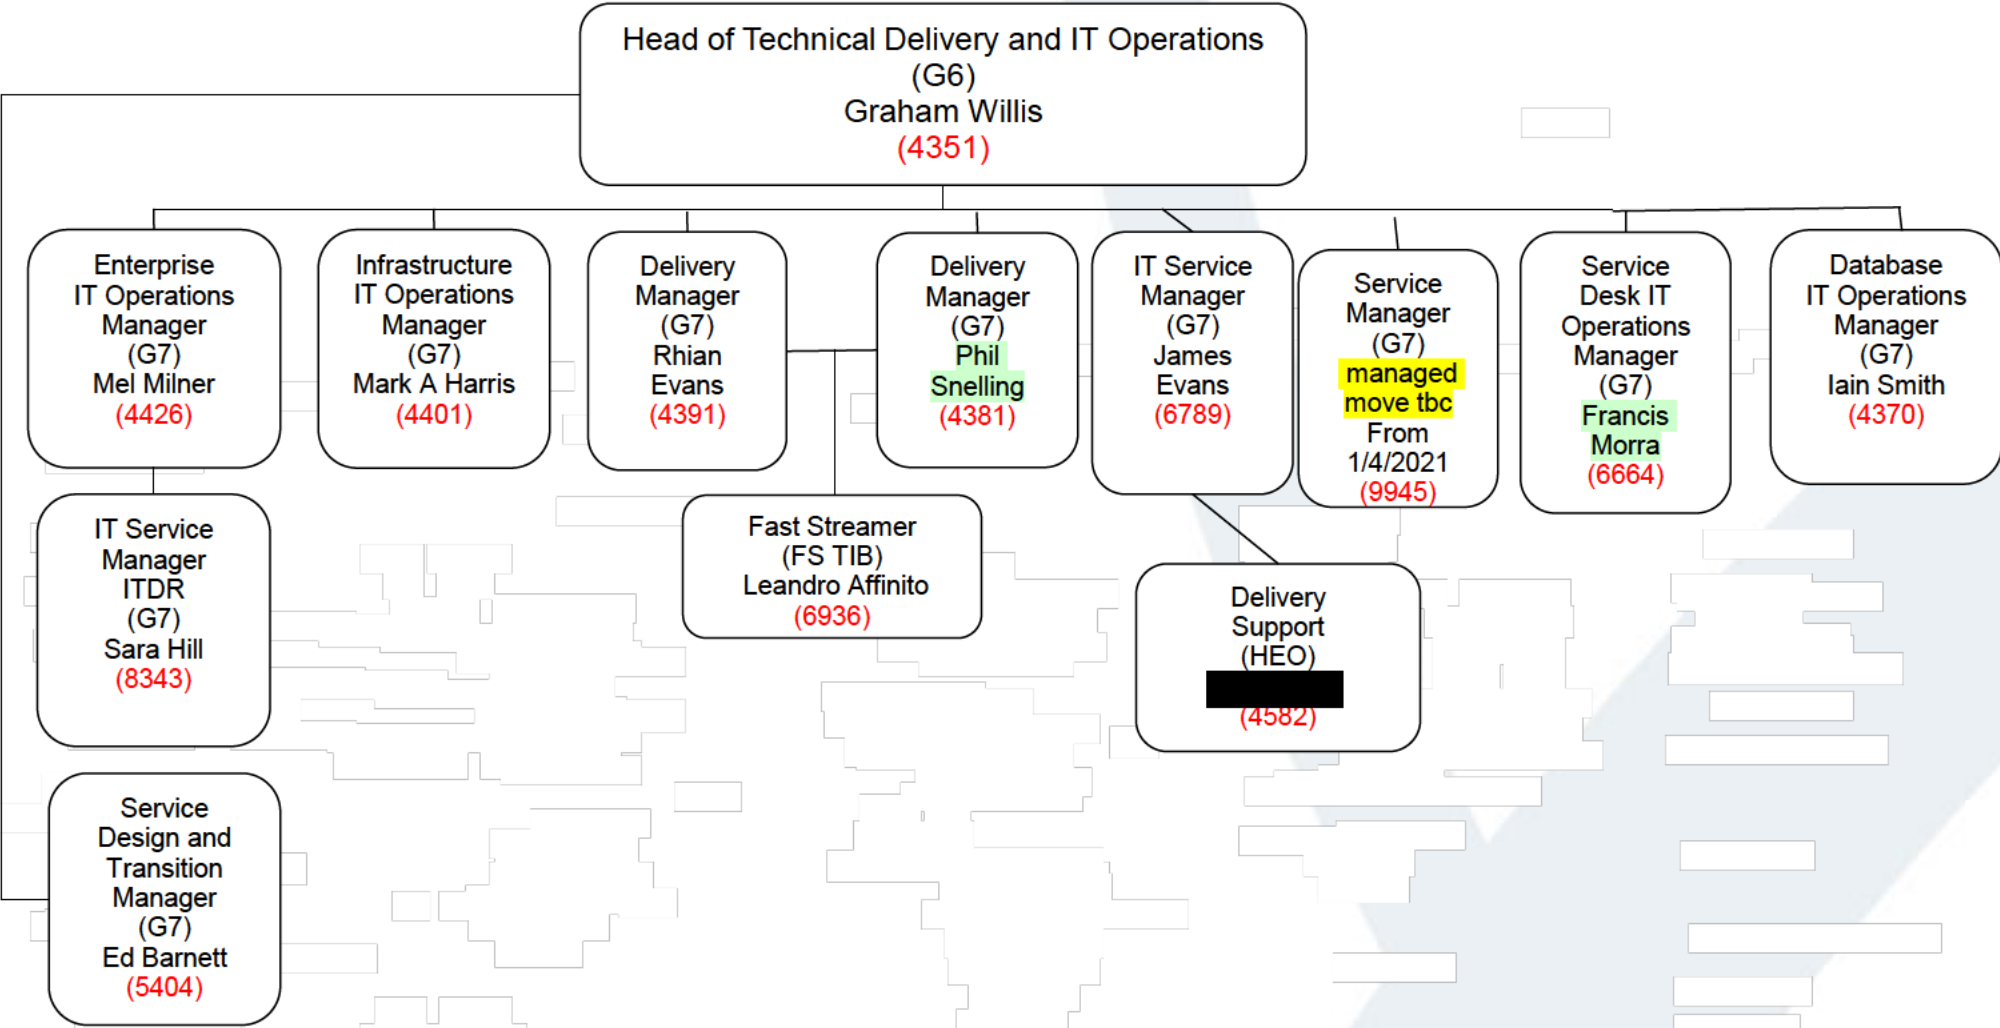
Head of Technical Delivery and IT Operations (G6) Graham Willis (4351)

Enterprise IT Operations Manager (G7) Mel Milner (4426)

Infrastructure IT Operations Manager (G7) Mark A Harris (4401)

Delivery Manager (G7) Rhian Evans (4391)

Delivery Manager (G7) Phil Snelling (4381)

IT Service Manager (G7) James Evans (6789)

Service Manager (G7) managed move tbc From 1/4/2021 (9945)

Service Desk IT Operations Manager (G7) Francis Morra (6664)

Database IT Operations Manager (G7) Iain Smith (4370)

IT Service Manager ITDR (G7) Sara Hill (8343)

Fast Streamer (FS TIB) Leandro Affinito (6936)

Delivery Support (HEO) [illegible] (4582)

Service Design and Transition Manager (G7) Ed Barnett (5404)